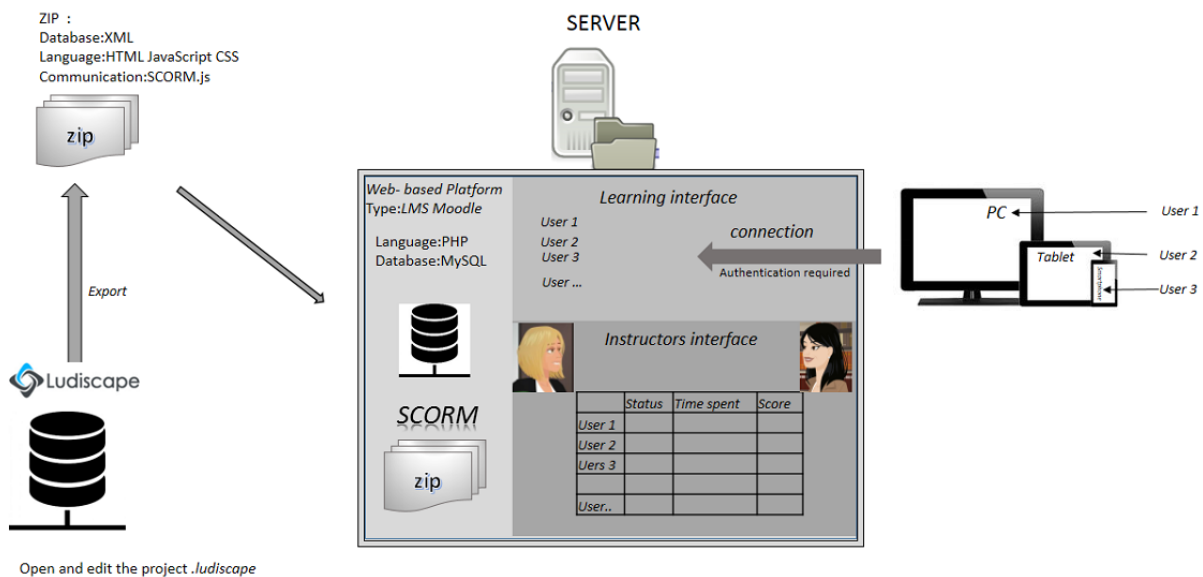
ZIP :
Database:XML
Language:HTML JavaScript CSS
Communication:SCORM.js

zip

Export

Ludiscape

Open and edit the project .ludiscape

SERVER

Web- based Platform
Type:LMS Moodle

Language:PHP
Database:MySQL

SCORM

zip

Learning interface

User 1
User 2
User 3
User ...

connection

Authentication required

Instructors interface

| | Status | Time spent | Score |
|---|---|---|---|
| User 1 | | | |
| User 2 | | | |
| Uers 3 | | | |
| | | | |
| User.. | | | |

PC
Tablet
Smartphone

User 1
User 2
User 3